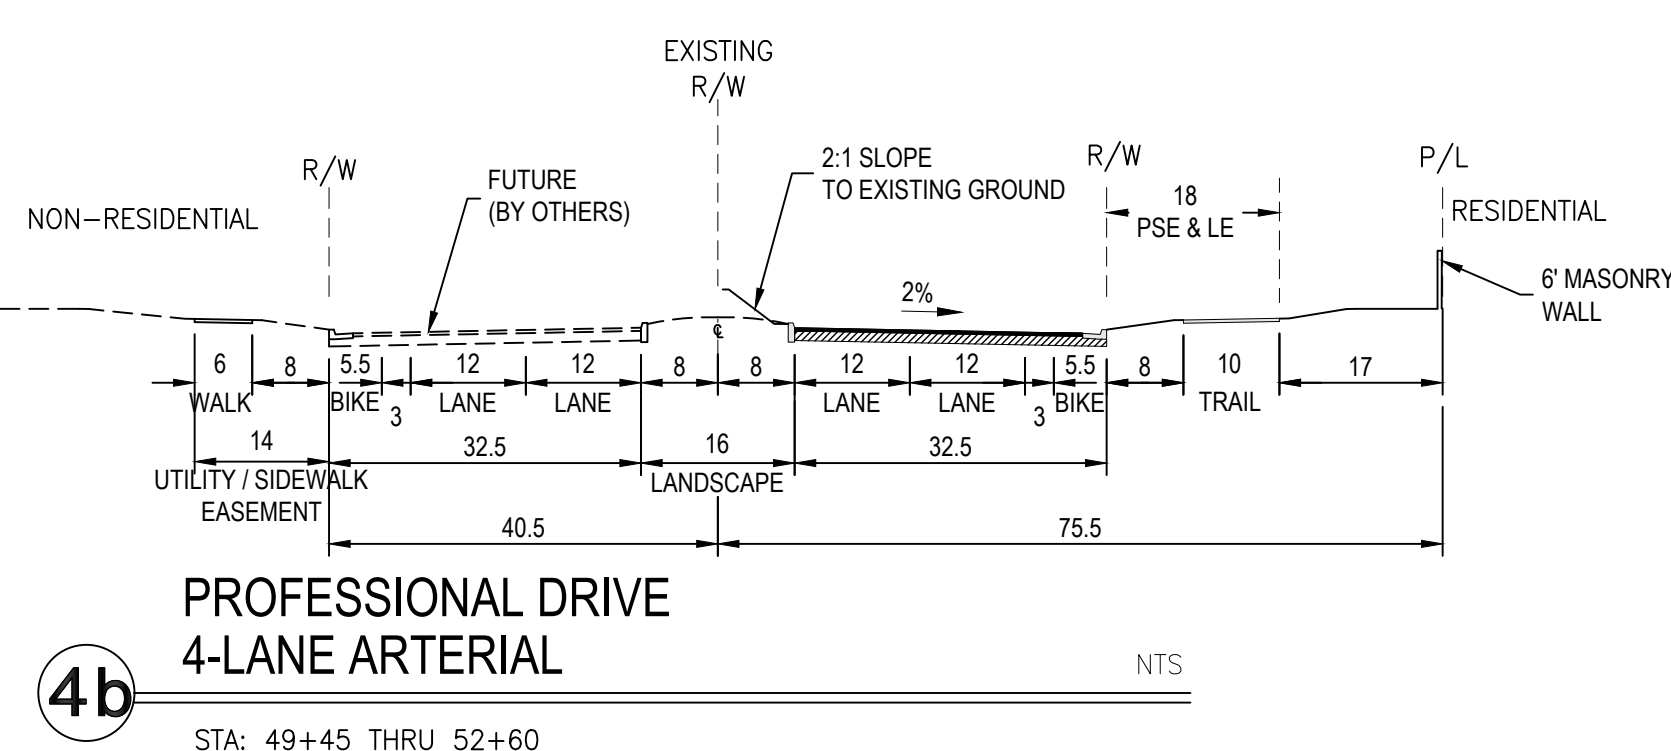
EXISTING
R/W

R/W

FUTURE
(BY OTHERS)

2:1 SLOPE
TO EXISTING GROUND

R/W

P/L

NON-RESIDENTIAL

18
PSE & LE

RESIDENTIAL

6' MASONRY
WALL

2%

℄

6
WALK

8

5.5
BIKE

3

12
LANE

12
LANE

8

8

12
LANE

12
LANE

3

5.5
BIKE

8

10
TRAIL

17

14
UTILITY / SIDEWALK
EASEMENT

32.5

16
LANDSCAPE

32.5

40.5

75.5

PROFESSIONAL DRIVE
4-LANE ARTERIAL

NTS

4b

STA: 49+45 THRU 52+60